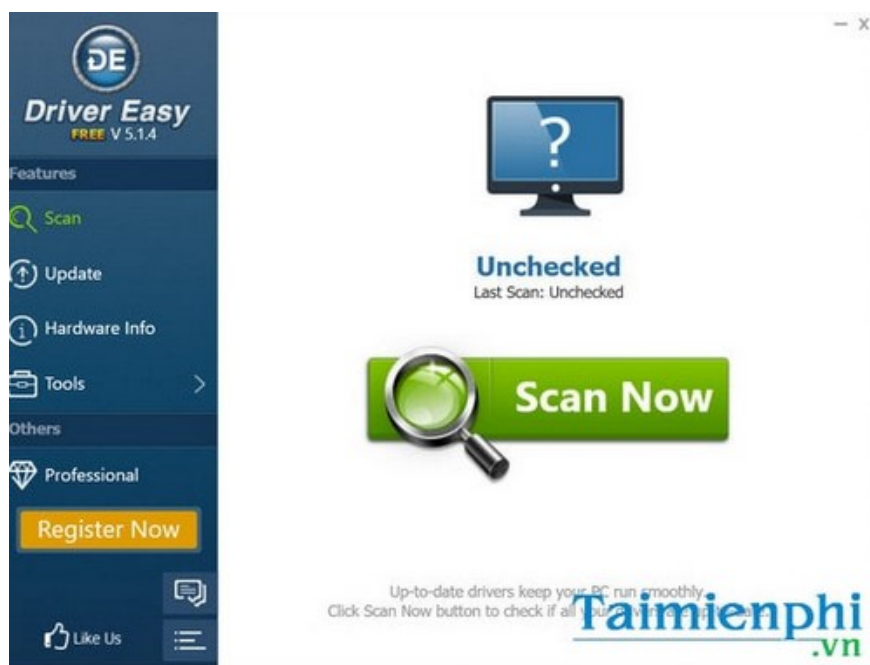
DE
Driver Easy
FREE V 5.1.4

Features

Scan

Update

Hardware Info

Tools

Others

Professional

Register Now

Like Us

– X

?

Unchecked
Last Scan: Unchecked

Scan Now

Up-to-date drivers keep your PC run smoothly.
Click Scan Now button to check if all your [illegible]

Taimienphi
.vn